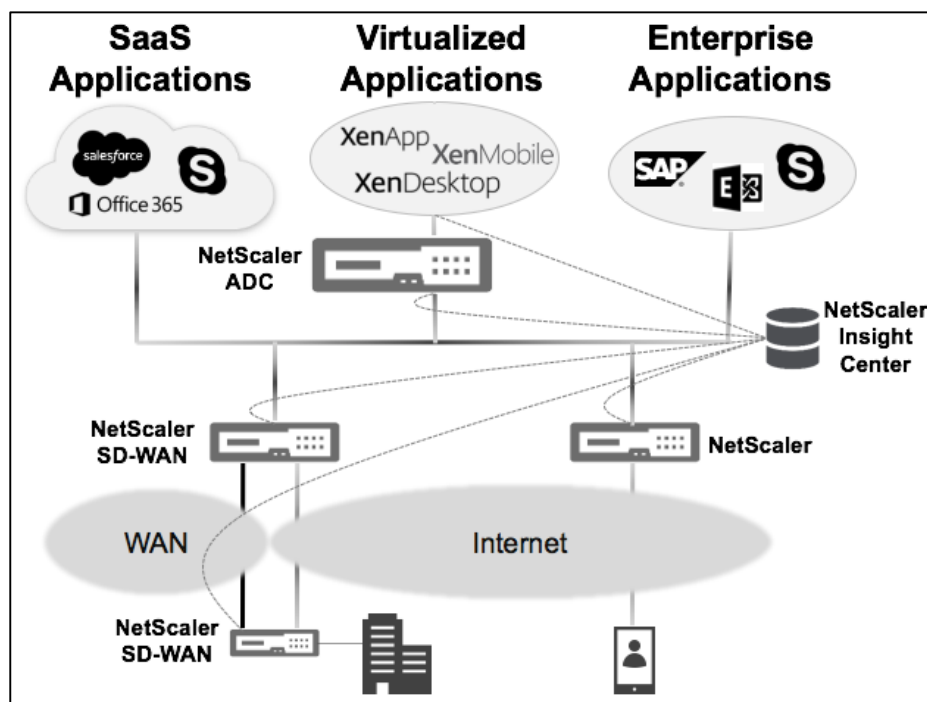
SaaS Applications

Virtualized Applications

Enterprise Applications

salesforce

Office 365

XenApp XenMobile XenDesktop

SAP

E

NetScaler ADC

NetScaler Insight Center

NetScaler SD-WAN

NetScaler

WAN

Internet

NetScaler SD-WAN